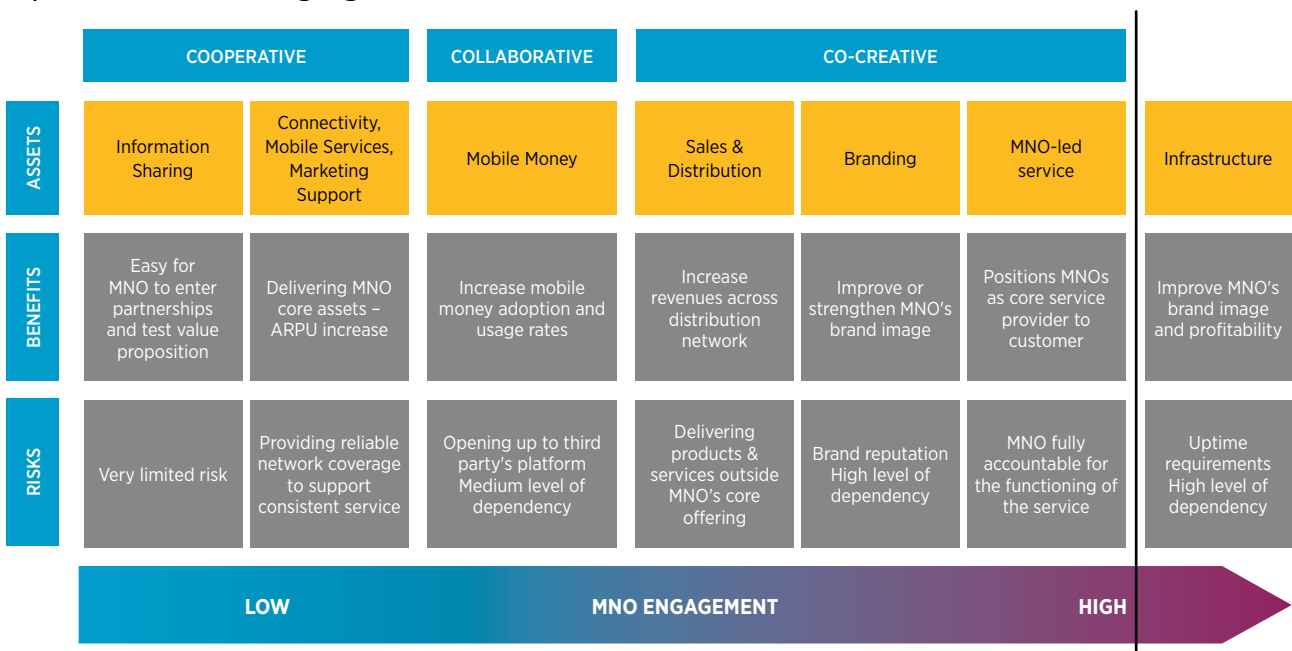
COOPERATIVE

COLLABORATIVE

CO-CREATIVE

| | | | | | | |
|---|---|---|---|---|---|---|
| ASSETS | Information Sharing | Connectivity, Mobile Services, Marketing Support | Mobile Money | Sales & Distribution | Branding | MNO-led service | Infrastructure |
| BENEFITS | Easy for MNO to enter partnerships and test value proposition | Delivering MNO core assets – ARPU increase | Increase mobile money adoption and usage rates | Increase revenues across distribution network | Improve or strengthen MNO's brand image | Positions MNOs as core service provider to customer | Improve MNO's brand image and profitability |
| RISKS | Very limited risk | Providing reliable network coverage to support consistent service | Opening up to third party's platform Medium level of dependency | Delivering products & services outside MNO's core offering | Brand reputation High level of dependency | MNO fully accountable for the functioning of the service | Uptime requirements High level of dependency |

LOW

MNO ENGAGEMENT

HIGH